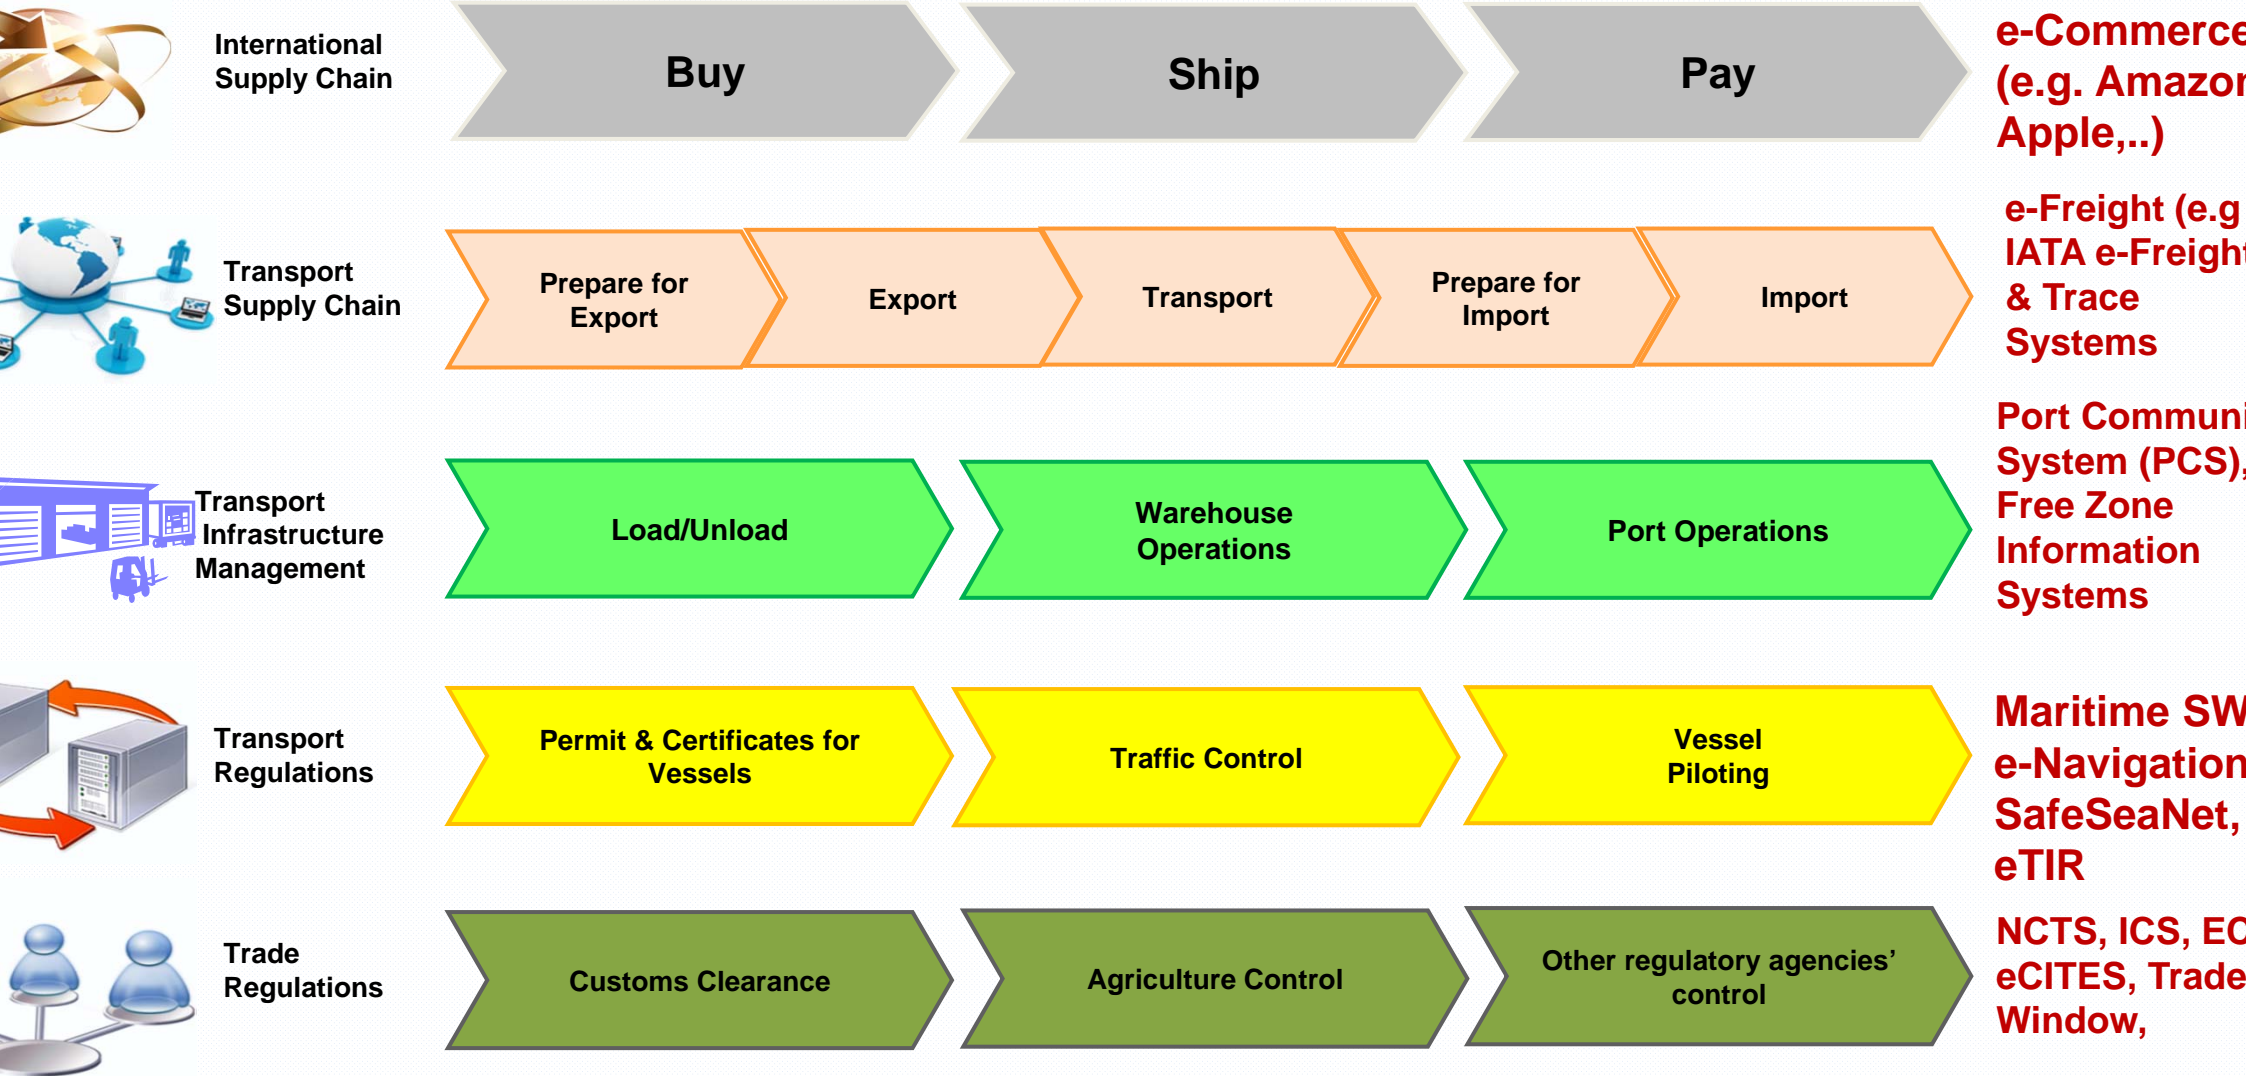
International Supply Chain

Buy

Ship

Pay

e-Commerce (e.g. Amazor Apple,..)

Transport Supply Chain

Prepare for Export

Export

Transport

Prepare for Import

Import

e-Freight (e.g IATA e-Freight & Trace Systems

Transport Infrastructure Management

Load/Unload

Warehouse Operations

Port Operations

Port Communi System (PCS), Free Zone Information Systems

Transport Regulations

Permit & Certificates for Vessels

Traffic Control

Vessel Piloting

Maritime SW e-Navigation SafeSeaNet, eTIR

Trade Regulations

Customs Clearance

Agriculture Control

Other regulatory agencies' control

NCTS, ICS, EC eCITES, Trade Window,